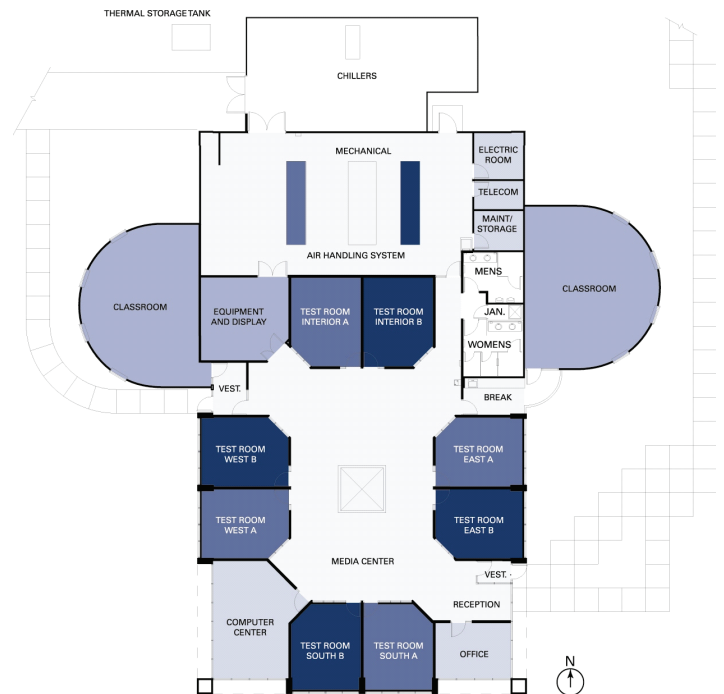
THERMAL STORAGE TANK

CHILLERS

MECHANICAL

ELECTRIC ROOM

TELECOM

MAINT/ STORAGE

AIR HANDLING SYSTEM

MENS

JAN.

WOMENS

CLASSROOM

CLASSROOM

EQUIPMENT AND DISPLAY

TEST ROOM INTERIOR A

TEST ROOM INTERIOR B

VEST.

BREAK

TEST ROOM WEST B

TEST ROOM EAST A

TEST ROOM WEST A

TEST ROOM EAST B

MEDIA CENTER

VEST.

RECEPTION

COMPUTER CENTER

TEST ROOM SOUTH B

TEST ROOM SOUTH A

OFFICE

N